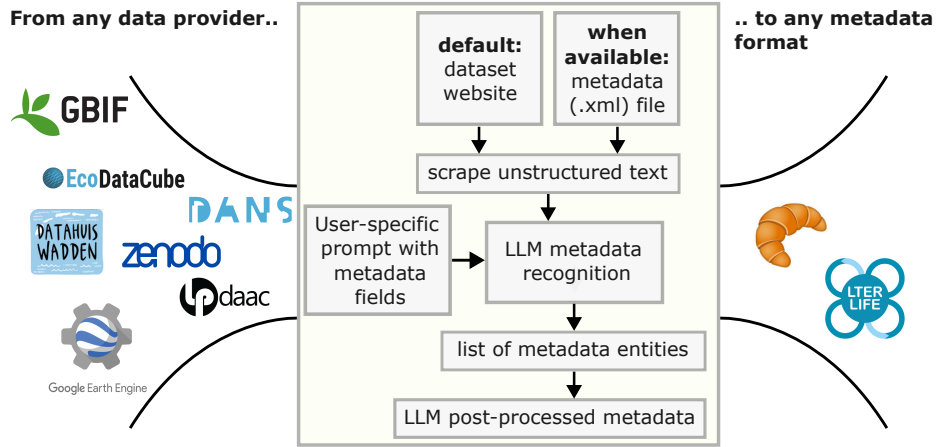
From any data provider..

.. to any metadata format

GBIF

EcoDataCube

DANS

DATAHUIS WADDEN

zenodo

daac

Google Earth Engine

default: dataset website

when available: metadata (.xml) file

scrape unstructured text

User-specific prompt with metadata fields

LLM metadata recognition

list of metadata entities

LLM post-processed metadata

LTER LIFE